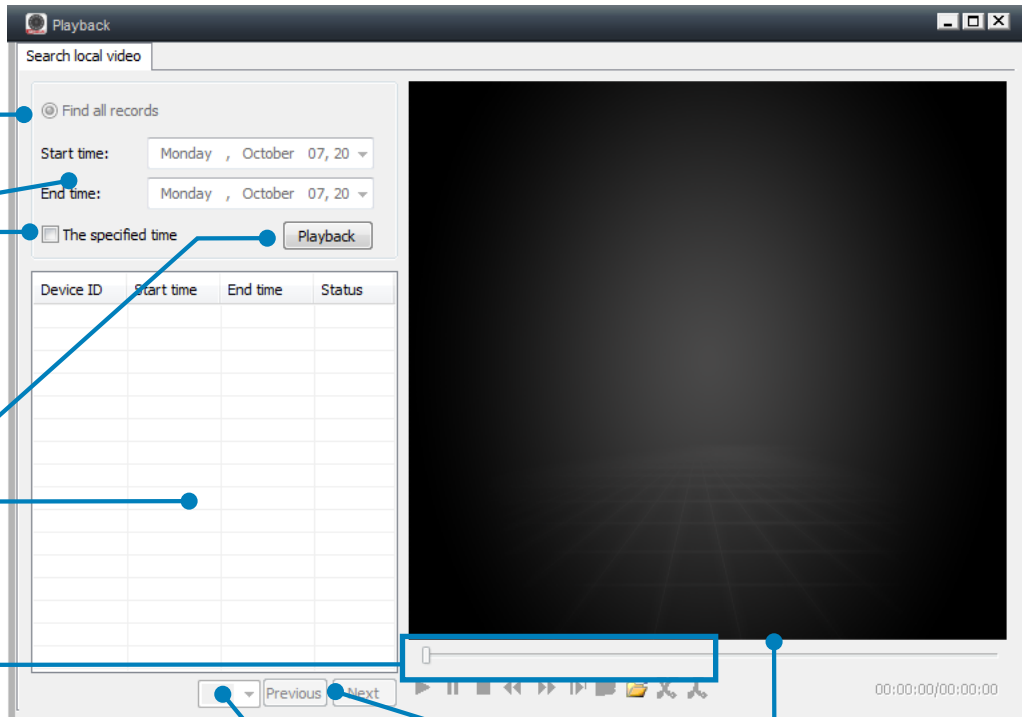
Playback

Search local video

Find all records

Start time: Monday , October 07, 20

End time: Monday , October 07, 20

The specified time

Playback

| Device ID | Start time | End time | Status |
|---|---|---|---|

Previous Next

00:00:00/00:00:00